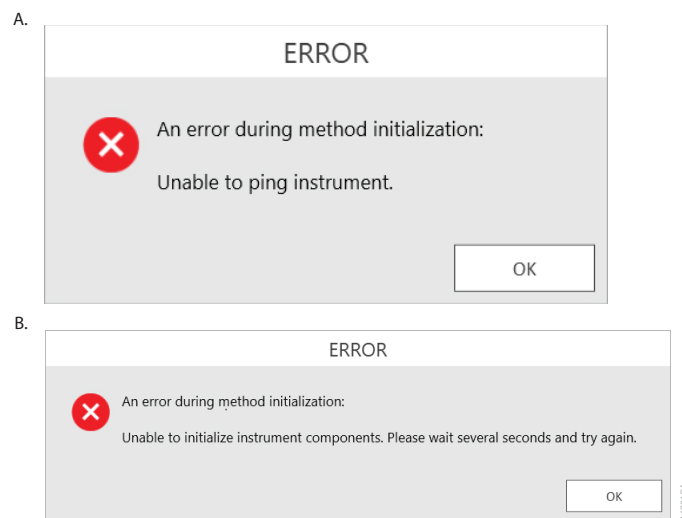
A.

ERROR

An error during method initialization:

Unable to ping instrument.

OK

B.

ERROR

An error during method initialization:

Unable to initialize instrument components. Please wait several seconds and try again.

OK